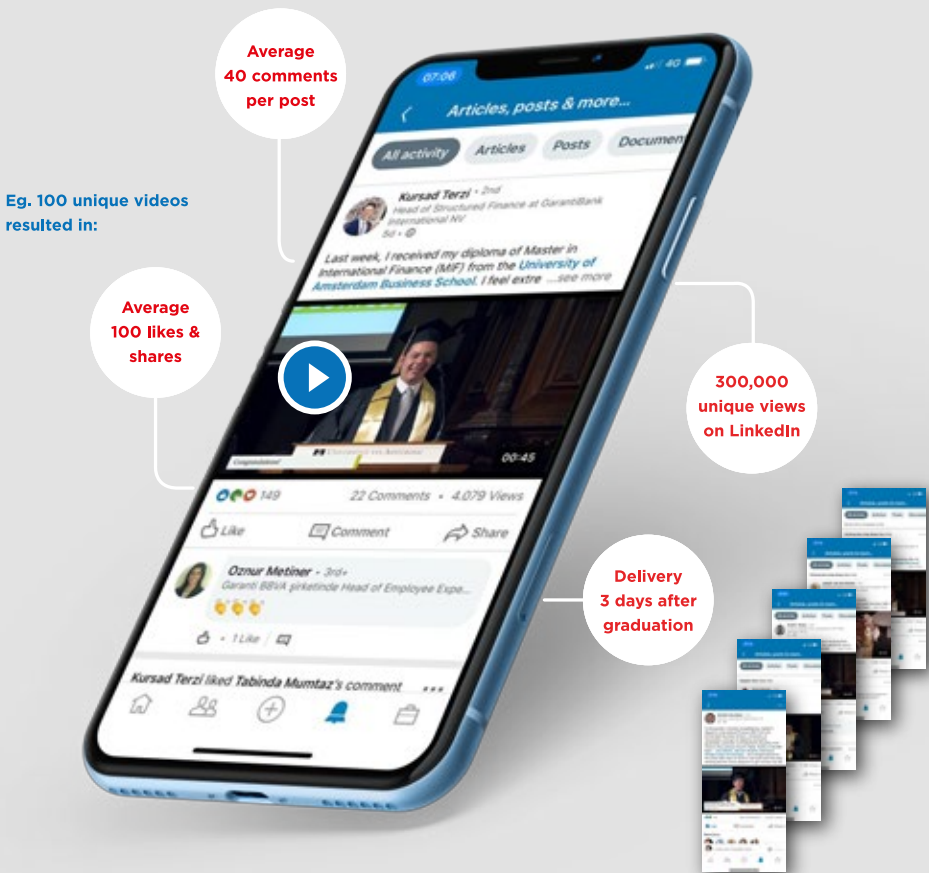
Average 40 comments per post

Eg. 100 unique videos resulted in:

Average 100 likes & shares

300,000 unique views on LinkedIn

Delivery 3 days after graduation

07:06

4G

Articles, posts & more...

All activity

Articles

Posts

Documen

Kursad Terzi • 2nd
Head of Structured Finance at GarantiBank International NV
5d •

Last week, I received my diploma of Master in International Finance (MIF) from the University of Amsterdam Business School. I feel extre ...see more

Congratulations!

00:45

149

22 Comments • 4,079 Views

Like

Comment

Share

Oznur Metiner • 3rd+
Garanti BBVA şirketinde Head of Employee Expe...

• 1 Like

Kursad Terzi liked Tabinda Mumtaz's comment